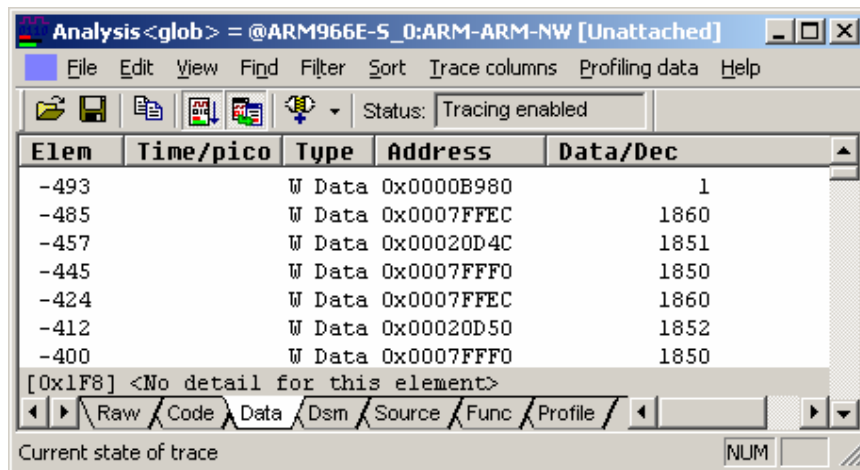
Analysis<glob> = @ARM966E-S_0:ARM-ARM-NW [Unattached]

File Edit View Find Filter Sort Trace columns Profiling data Help

Status: Tracing enabled

| Elem | Time/pico | Type | Address | Data/Dec |
|---|---|---|---|---|
| -493 | | W Data | 0x0000B980 | 1 |
| -485 | | W Data | 0x0007FFEC | 1860 |
| -457 | | W Data | 0x00020D4C | 1851 |
| -445 | | W Data | 0x0007FFF0 | 1850 |
| -424 | | W Data | 0x0007FFEC | 1860 |
| -412 | | W Data | 0x00020D50 | 1852 |
| -400 | | W Data | 0x0007FFF0 | 1850 |

[0x1F8] <No detail for this element>

Raw Code Data Dsm Source Func Profile

Current state of trace

NUM